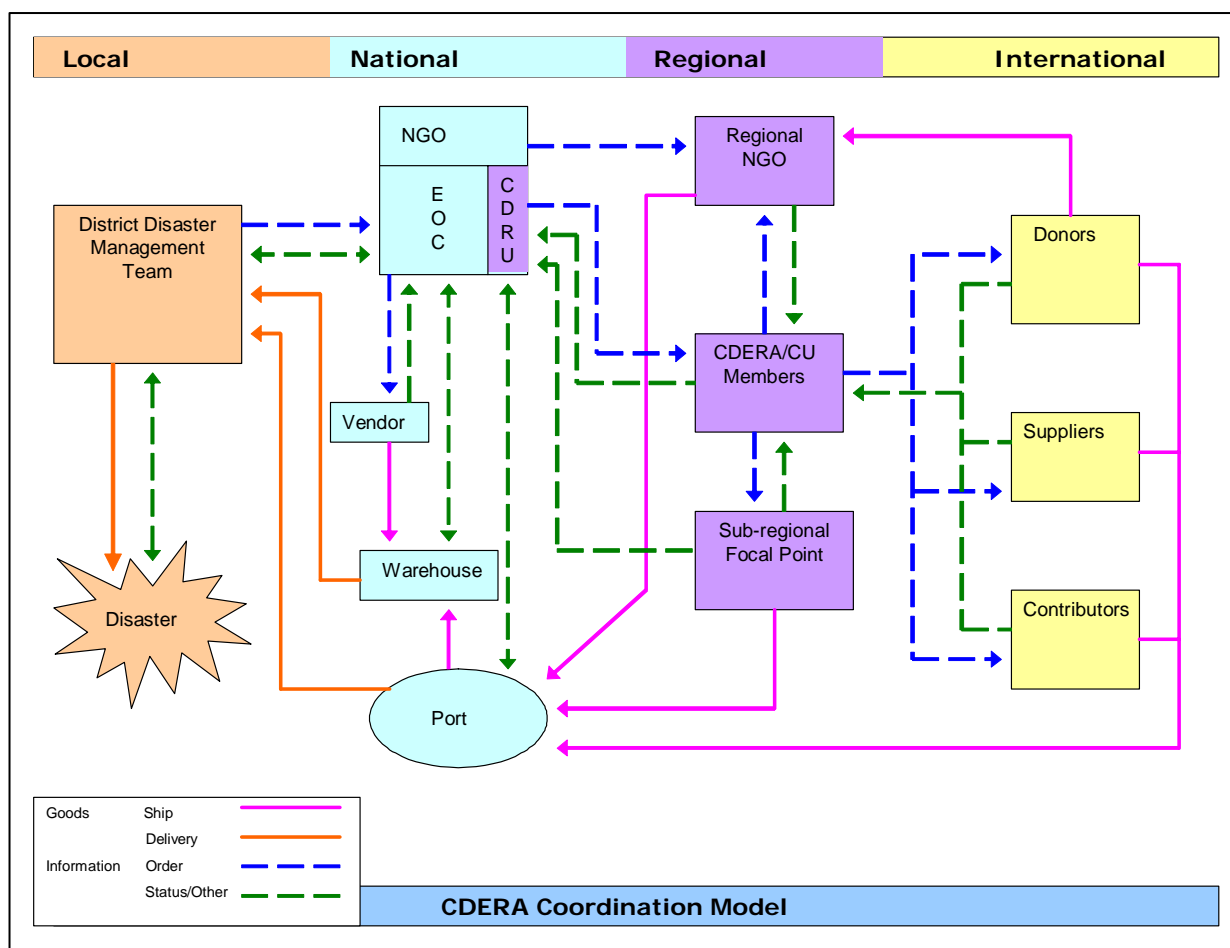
Local
National
Regional
International

NGO
E
O
C
C
D
R
U

Regional NGO

District Disaster Management Team

Donors

CDERA/CU Members

Vendor

Suppliers

Warehouse

Sub-regional Focal Point

Disaster

Contributors

Port

Goods Ship
Delivery
Information Order
Status/Other

CDERA Coordination Model